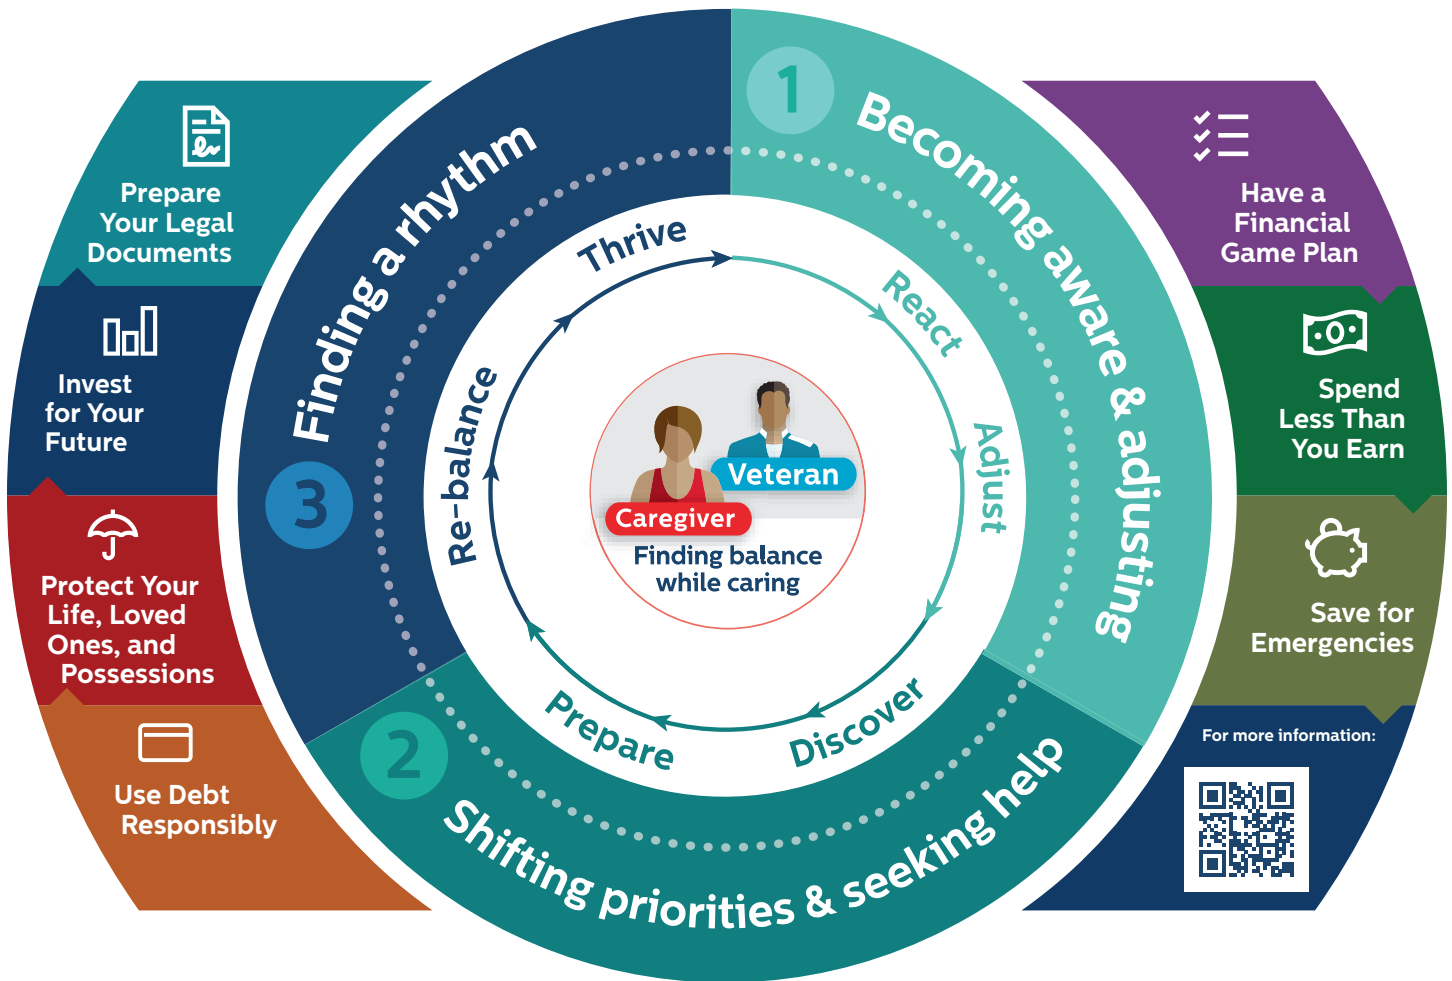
1 Becoming aware & adjusting

2 Shifting priorities & seeking help

3 Finding a rhythm

Thrive

React

Adjust

Discover

Prepare

Re-balance

Veteran

Caregiver

Finding balance while caring

Prepare Your Legal Documents

Invest for Your Future

Protect Your Life, Loved Ones, and Possessions

Use Debt Responsibly

Have a Financial Game Plan

Spend Less Than You Earn

Save for Emergencies

For more information: